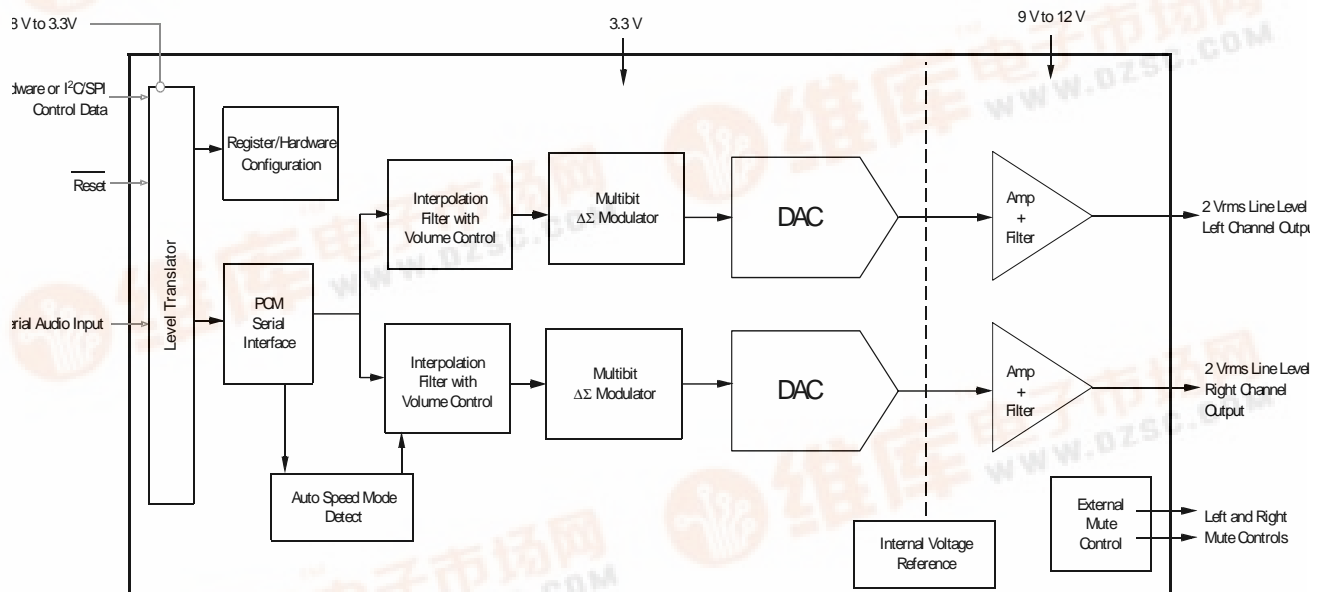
3 V to 3.3V

3.3 V

9 V to 12 V

dware or I$^2$C/SPI Control Data

Reset

rial Audio Input

Level Translator

Register/Hardware Configuration

PCM Serial Interface

Interpolation Filter with Volume Control

Multibit $\Delta\Sigma$ Modulator

DAC

Amp + Filter

2 Vrms Line Level Left Channel Outpu

Interpolation Filter with Volume Control

Multibit $\Delta\Sigma$ Modulator

DAC

Amp + Filter

2 Vrms Line Level Right Channel Output

Auto Speed Mode Detect

Internal Voltage Reference

External Mute Control

Left and Right Mute Controls

www.dzsc.com